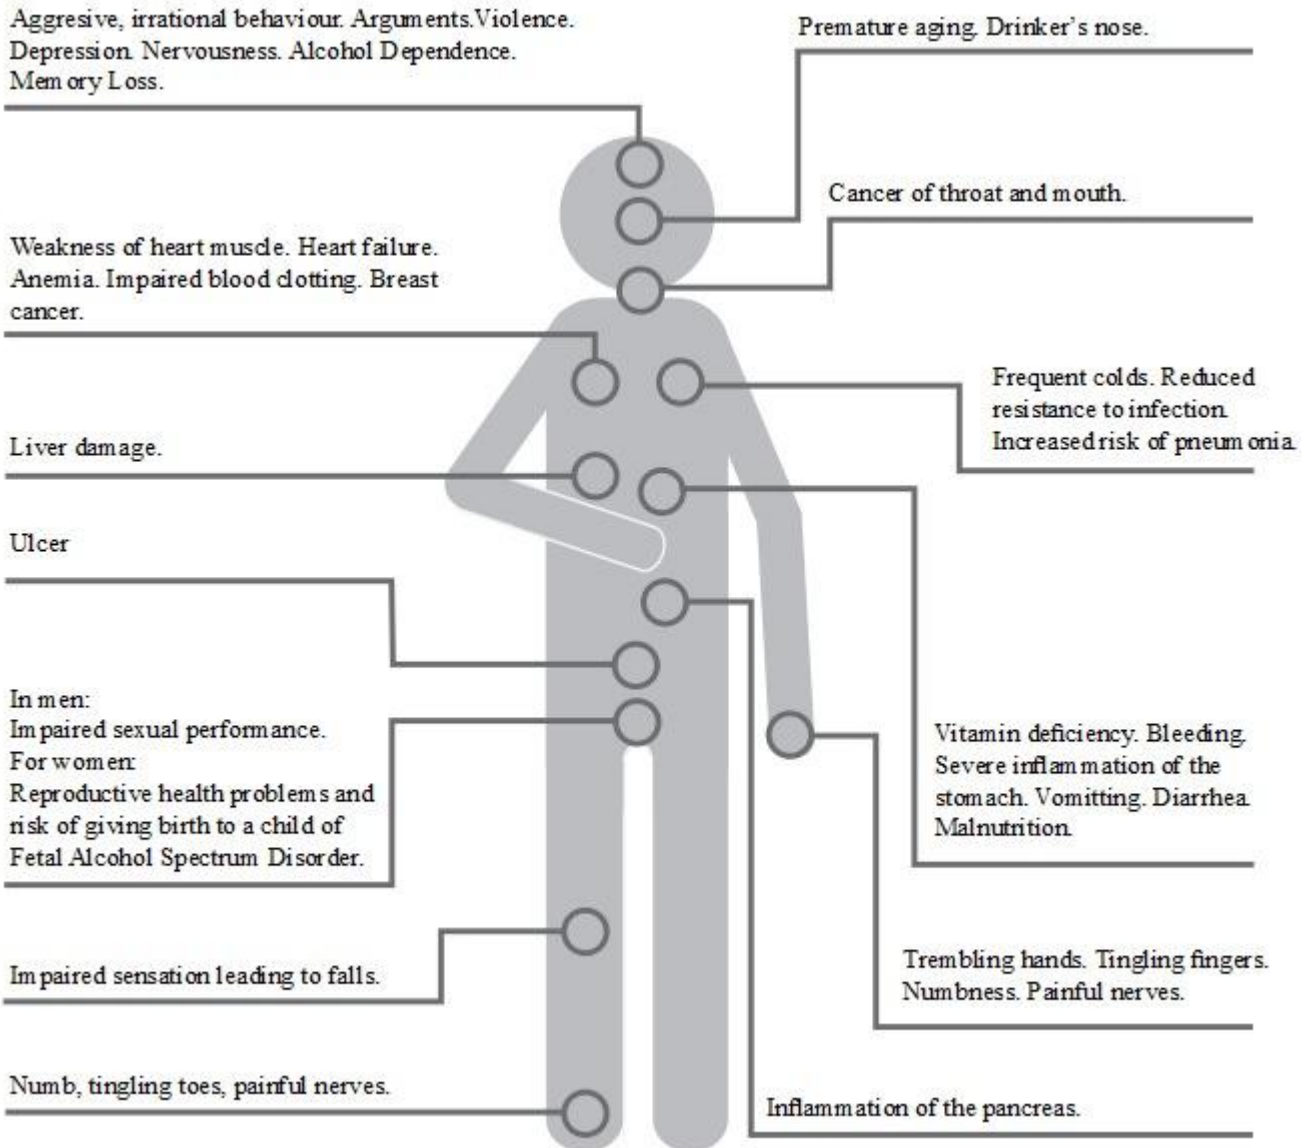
Aggresive, irrational behaviour. Arguments.Violence. Depression Nervousness. Alcohol Dependence. Memory Loss.

Premature aging. Drinker's nose.

Cancer of throat and mouth.

Weakness of heart muscle. Heart failure. Anemia. Impaired blood clotting. Breast cancer.

Frequent colds. Reduced resistance to infection. Increased risk of pneumonia.

Liver damage.

Ulcer

In men:
Impaired sexual performance.
For women:
Reproductive health problems and risk of giving birth to a child of Fetal Alcohol Spectrum Disorder.

Vitamin deficiency. Bleeding. Severe inflammation of the stomach. Vomitting. Diarrhea Malnutrition.

Impaired sensation leading to falls.

Trembling hands. Tingling fingers. Numbness. Painful nerves.

Numb, tingling toes, painful nerves.

Inflammation of the pancreas.